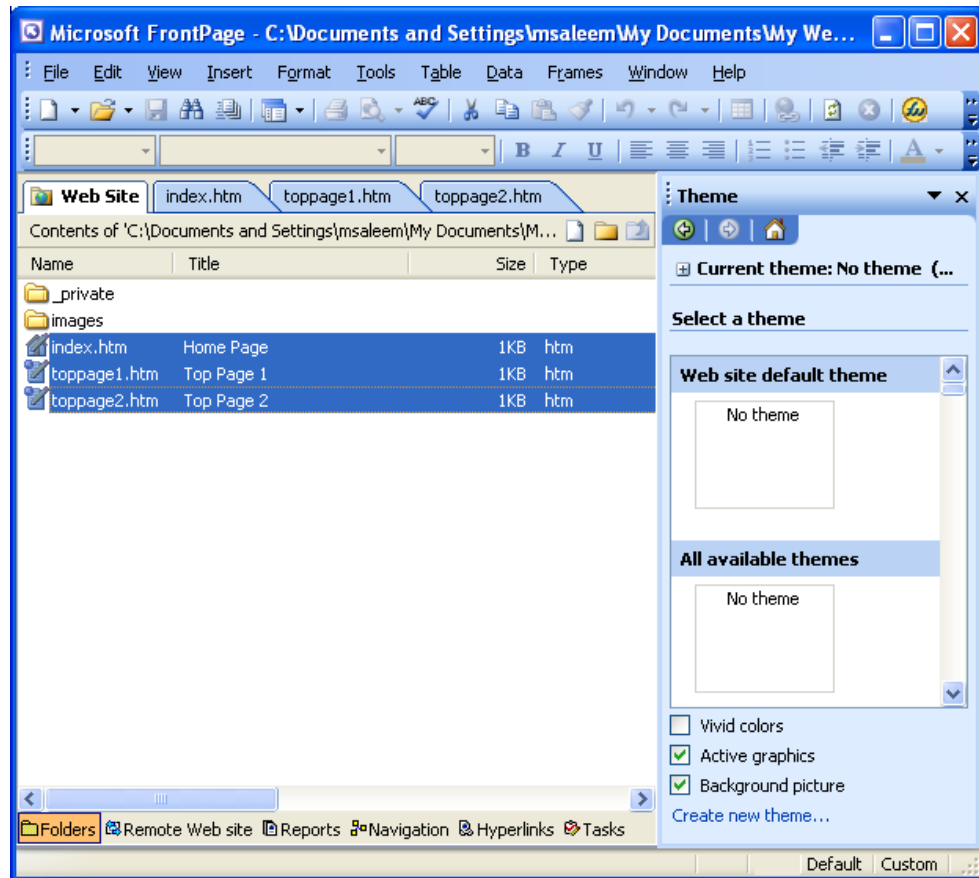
Microsoft FrontPage - C:\Documents and Settings\msaleem\My Documents\My We...

File Edit View Insert Format Tools Table Data Frames Window Help

Web Site | index.htm | toppage1.htm | toppage2.htm

Contents of 'C:\Documents and Settings\msaleem\My Documents\M...

| Name | Title | Size | Type |
|---|---|---|---|
| _private | | | |
| images | | | |
| index.htm | Home Page | 1KB | htm |
| toppage1.htm | Top Page 1 | 1KB | htm |
| toppage2.htm | Top Page 2 | 1KB | htm |

Folders Remote Web site Reports Navigation Hyperlinks Tasks

Theme

Current theme: No theme (...

Select a theme

Web site default theme

No theme

All available themes

No theme

Vivid colors

Active graphics

Background picture

Create new theme...

Default Custom